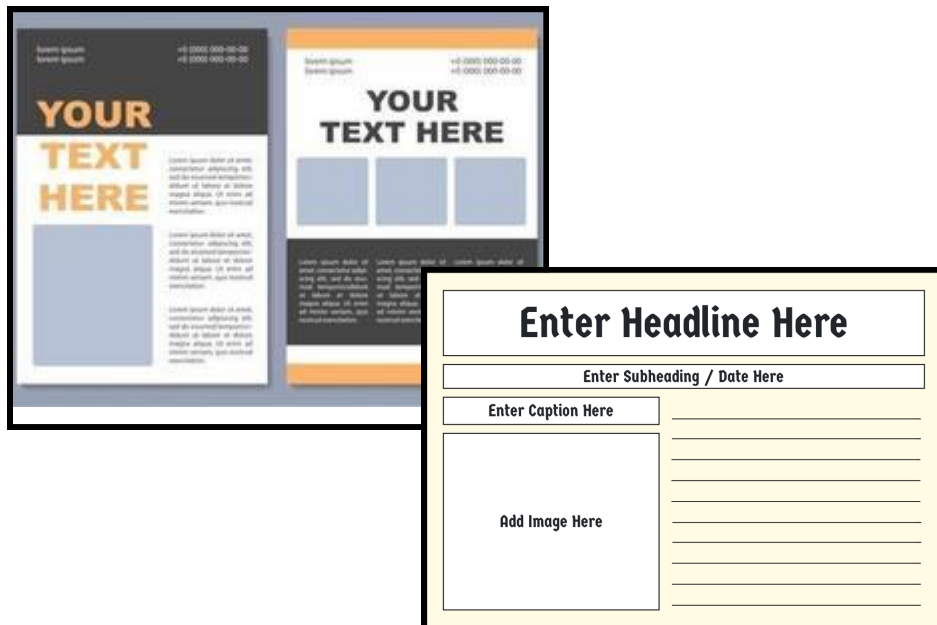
lorem ipsum
lorem ipsum
+0 0000 000-00-00
+0 0000 000-00-00

YOUR TEXT HERE

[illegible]

lorem ipsum
lorem ipsum
+0 0000 000-00-00
+0 0000 000-00-00

YOUR TEXT HERE

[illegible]

Enter Headline Here

Enter Subheading / Date Here

Enter Caption Here

Add Image Here